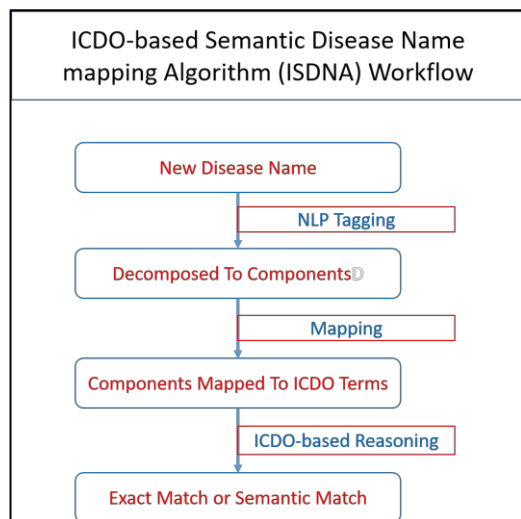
ICDO-based Semantic Disease Name mapping Algorithm (ISDNA) Workflow

New Disease Name

NLP Tagging

Decomposed To ComponentsD

Mapping

Components Mapped To ICDO Terms

ICDO-based Reasoning

Exact Match or Semantic Match